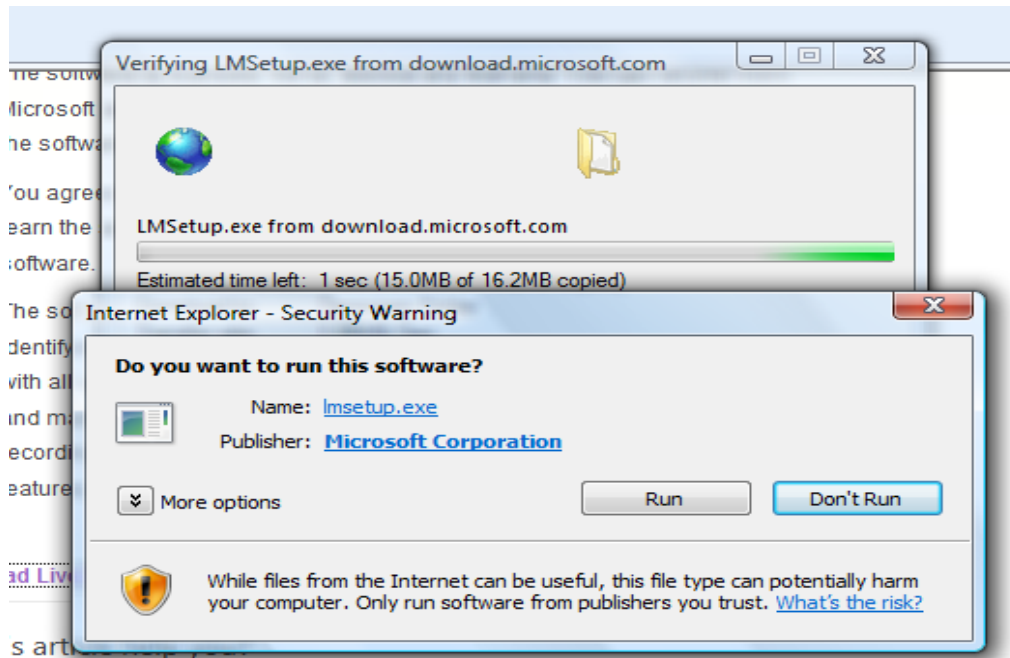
he softw
Microsoft
he softwa

You agree
earn the
software.

The so
dentify
with all
and ma
ecordi
eature

ad Liv

s article help you?

Verifying LMSetup.exe from download.microsoft.com

LMSetup.exe from download.microsoft.com

Estimated time left: 1 sec (15.0MB of 16.2MB copied)

Internet Explorer - Security Warning

Do you want to run this software?

Name: lmsetup.exe

Publisher: Microsoft Corporation

More options

Run

Don't Run

While files from the Internet can be useful, this file type can potentially harm your computer. Only run software from publishers you trust. What's the risk?